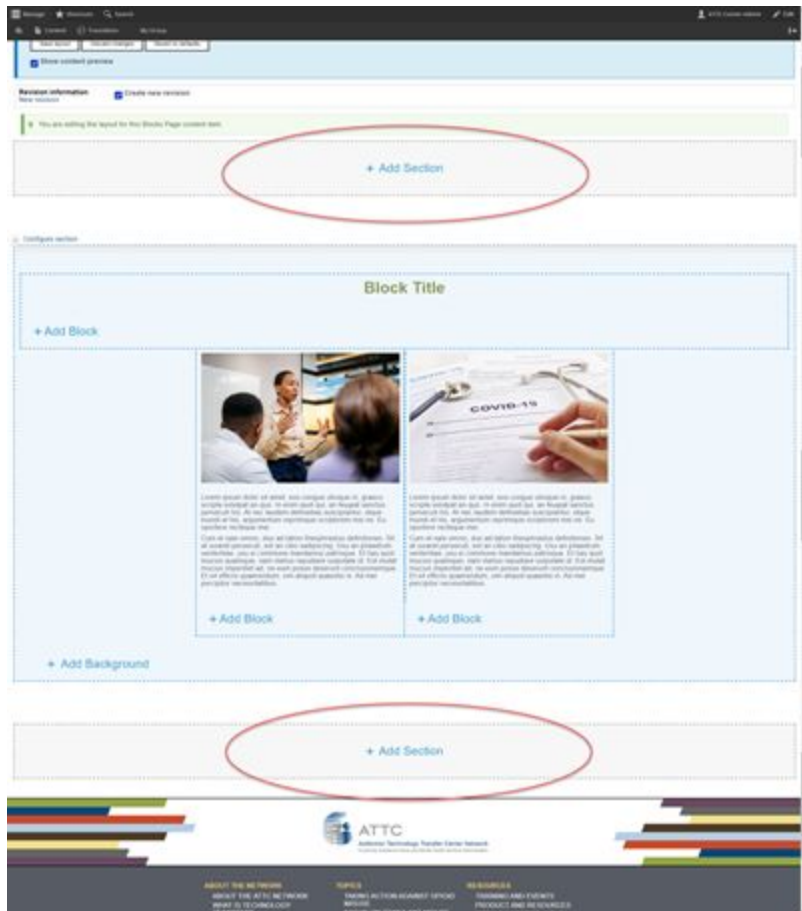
Manage Shortcuts Search ATTC Content Admin Edit

Content Translations My Group

Save layout Discard changes Revert to defaults

Show content preview

Revision information
New revision

Create new revision

You are editing the layout for this Blocks Page content item.

+ Add Section

Configure section

Block Title

+ Add Block

COVID-19

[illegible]

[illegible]

+ Add Block

+ Add Block

+ Add Background

+ Add Section

ATTC

Addiction Technology Transfer Center Network

ABOUT THE NETWORK
ABOUT THE ATTC NETWORK
WHAT IS TECHNOLOGY

TOPICS
TAKING ACTION AGAINST OPIOID MISUSE

RESOURCES
TRAINING AND EVENTS
PRODUCT AND RESOURCES